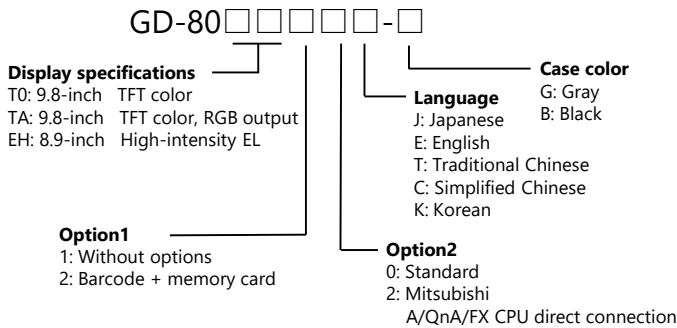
GD-80□□□□□-□

**Display specifications**
T0: 9.8-inch TFT color
TA: 9.8-inch TFT color, RGB output
EH: 8.9-inch High-intensity EL

**Case color**
G: Gray
B: Black

**Language**
J: Japanese
E: English
T: Traditional Chinese
C: Simplified Chinese
K: Korean

**Option1**
1: Without options
2: Barcode + memory card

**Option2**
0: Standard
2: Mitsubishi A/QnA/FX CPU direct connection